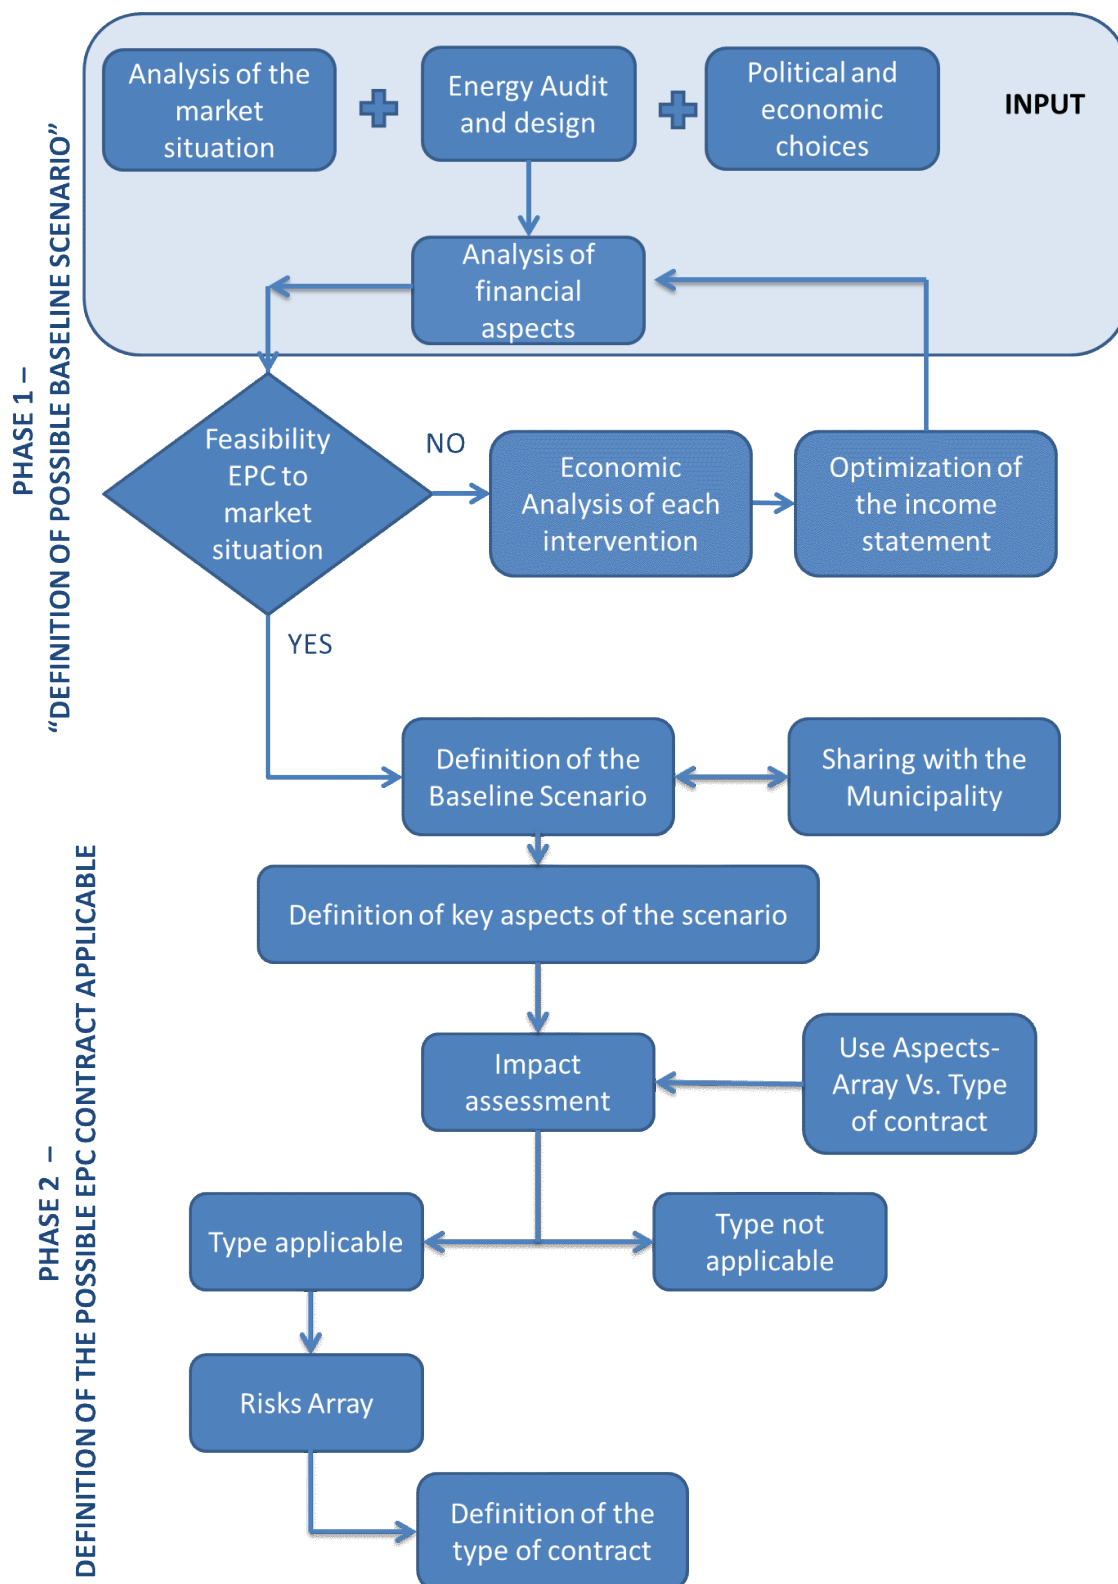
PHASE 1 –
“DEFINITION OF POSSIBLE BASELINE SCENARIO”

Analysis of the market situation

Energy Audit and design

Political and economic choices

INPUT

Analysis of financial aspects

Feasibility EPC to market situation

NO

Economic Analysis of each intervention

Optimization of the income statement

YES

Definition of the Baseline Scenario

Sharing with the Municipality

PHASE 2 –
DEFINITION OF THE POSSIBLE EPC CONTRACT APPLICABLE

Definition of key aspects of the scenario

Impact assessment

Use Aspects-Array Vs. Type of contract

Type applicable

Type not applicable

Risks Array

Definition of the type of contract